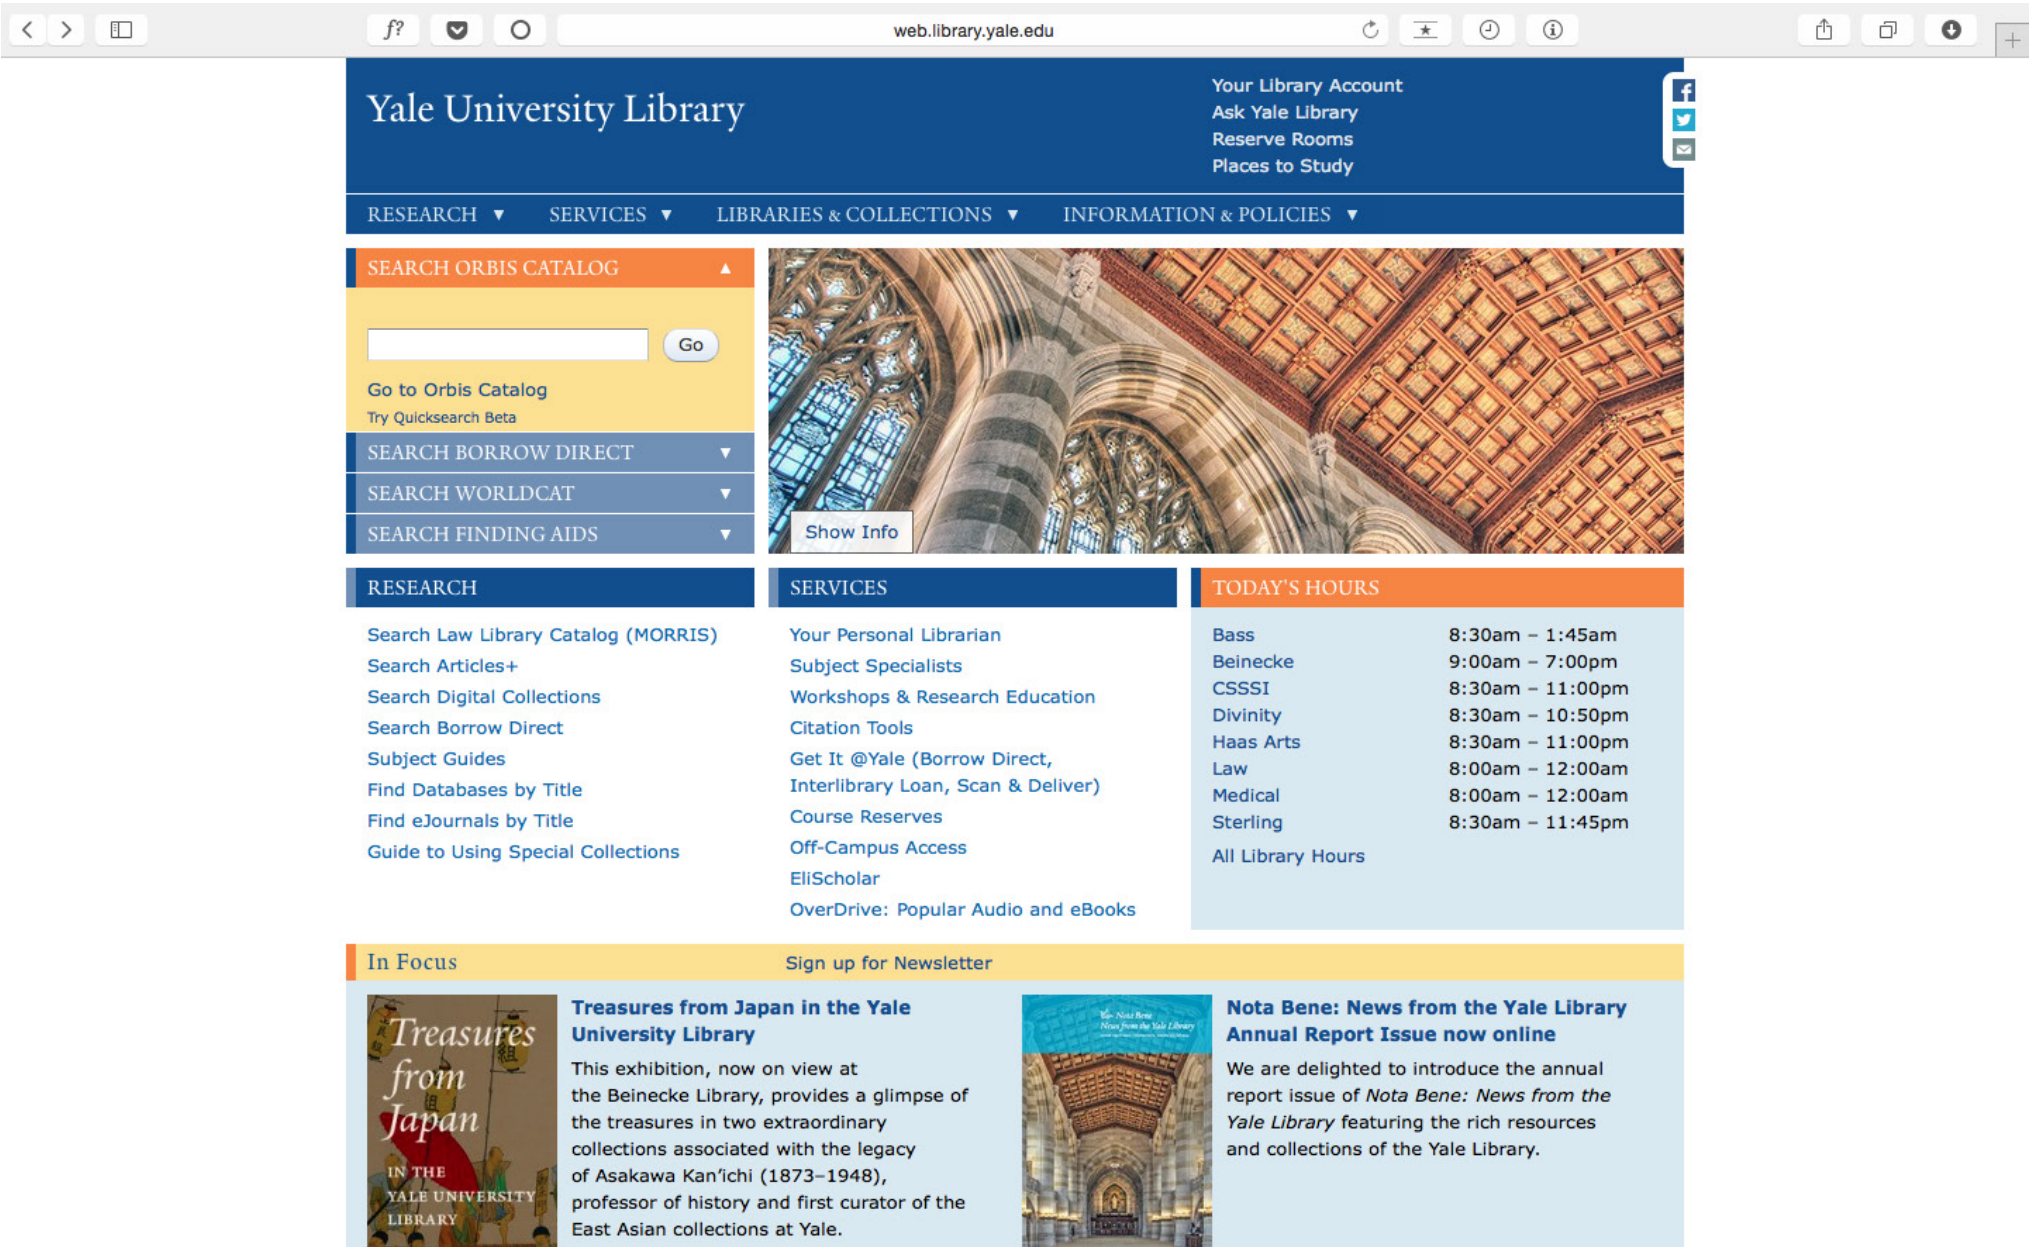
f?

web.library.yale.edu

Yale University Library

Your Library Account
Ask Yale Library
Reserve Rooms
Places to Study

RESEARCH ▼ SERVICES ▼ LIBRARIES & COLLECTIONS ▼ INFORMATION & POLICIES ▼

SEARCH ORBIS CATALOG ▲

Go

Go to Orbis Catalog
Try Quicksearch Beta

SEARCH BORROW DIRECT ▼
SEARCH WORLDCAT ▼
SEARCH FINDING AIDS ▼

Show Info

RESEARCH

Search Law Library Catalog (MORRIS)
Search Articles+
Search Digital Collections
Search Borrow Direct
Subject Guides
Find Databases by Title
Find eJournals by Title
Guide to Using Special Collections

SERVICES

Your Personal Librarian
Subject Specialists
Workshops & Research Education
Citation Tools
Get It @Yale (Borrow Direct, Interlibrary Loan, Scan & Deliver)
Course Reserves
Off-Campus Access
EliScholar
OverDrive: Popular Audio and eBooks

TODAY'S HOURS

| | |
|---|---|
| Bass | 8:30am – 1:45am |
| Beinecke | 9:00am – 7:00pm |
| CSSSI | 8:30am – 11:00pm |
| Divinity | 8:30am – 10:50pm |
| Haas Arts | 8:30am – 11:00pm |
| Law | 8:00am – 12:00am |
| Medical | 8:00am – 12:00am |
| Sterling | 8:30am – 11:45pm |

All Library Hours

In Focus

Sign up for Newsletter

Treasures from Japan IN THE YALE UNIVERSITY LIBRARY

Treasures from Japan in the Yale University Library

This exhibition, now on view at the Beinecke Library, provides a glimpse of the treasures in two extraordinary collections associated with the legacy of Asakawa Kan'ichi (1873–1948), professor of history and first curator of the East Asian collections at Yale.

Nota Bene News from the Yale Library

Nota Bene: News from the Yale Library Annual Report Issue now online

We are delighted to introduce the annual report issue of Nota Bene: News from the Yale Library featuring the rich resources and collections of the Yale Library.